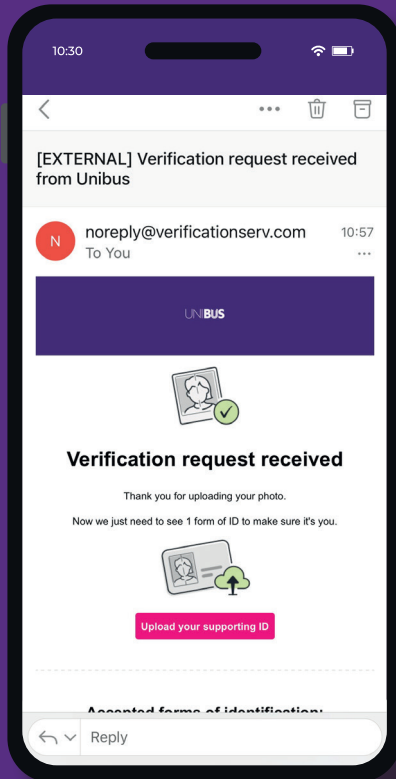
10:30

[EXTERNAL] Verification request received from Unibus

N noreply@verificationserv.com 10:57
To You

UNIBUS

Verification request received

Thank you for uploading your photo.

Now we just need to see 1 form of ID to make sure it's you.

Upload your supporting ID

Accepted forms of identification:

Reply